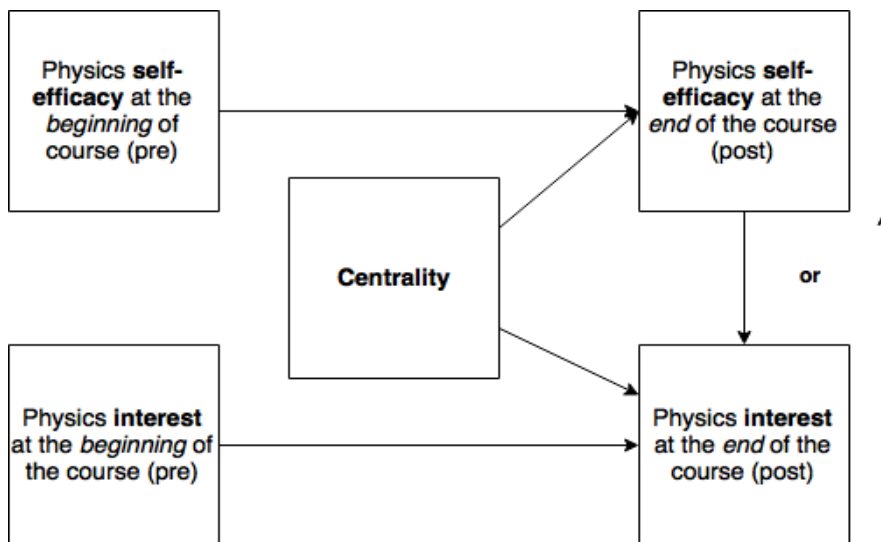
Physics self-efficacy at the beginning of course (pre)

Physics self-efficacy at the end of the course (post)

Centrality

or

Physics interest at the beginning of the course (pre)

Physics interest at the end of the course (post)